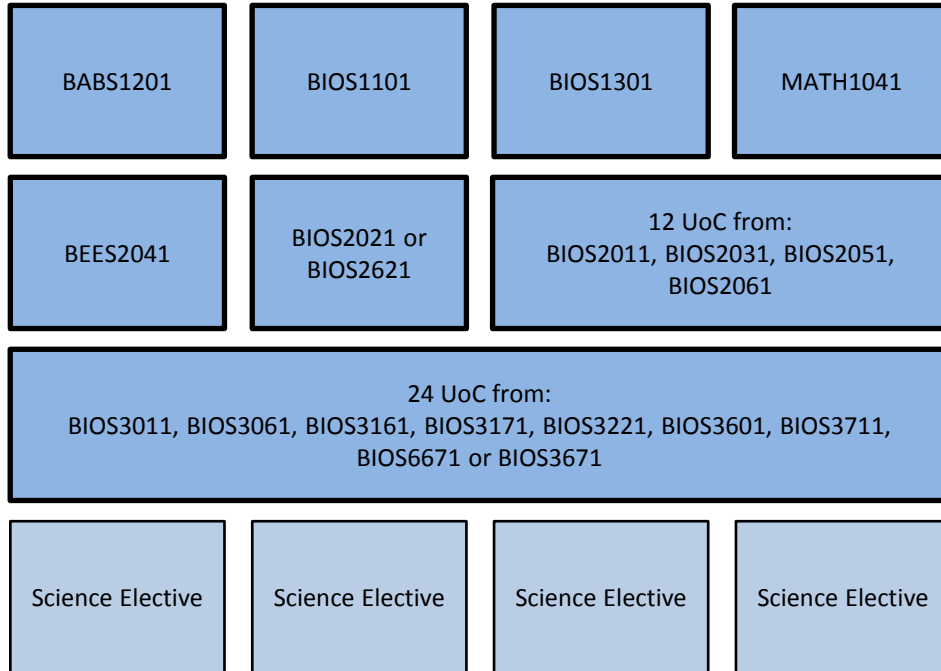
BABS1201

BIOS1101

BIOS1301

MATH1041

BEES2041

BIOS2021 or BIOS2621

12 UoC from:
BIOS2011, BIOS2031, BIOS2051, BIOS2061

24 UoC from:
BIOS3011, BIOS3061, BIOS3161, BIOS3171, BIOS3221, BIOS3601, BIOS3711, BIOS6671 or BIOS3671

Science Elective

Science Elective

Science Elective

Science Elective